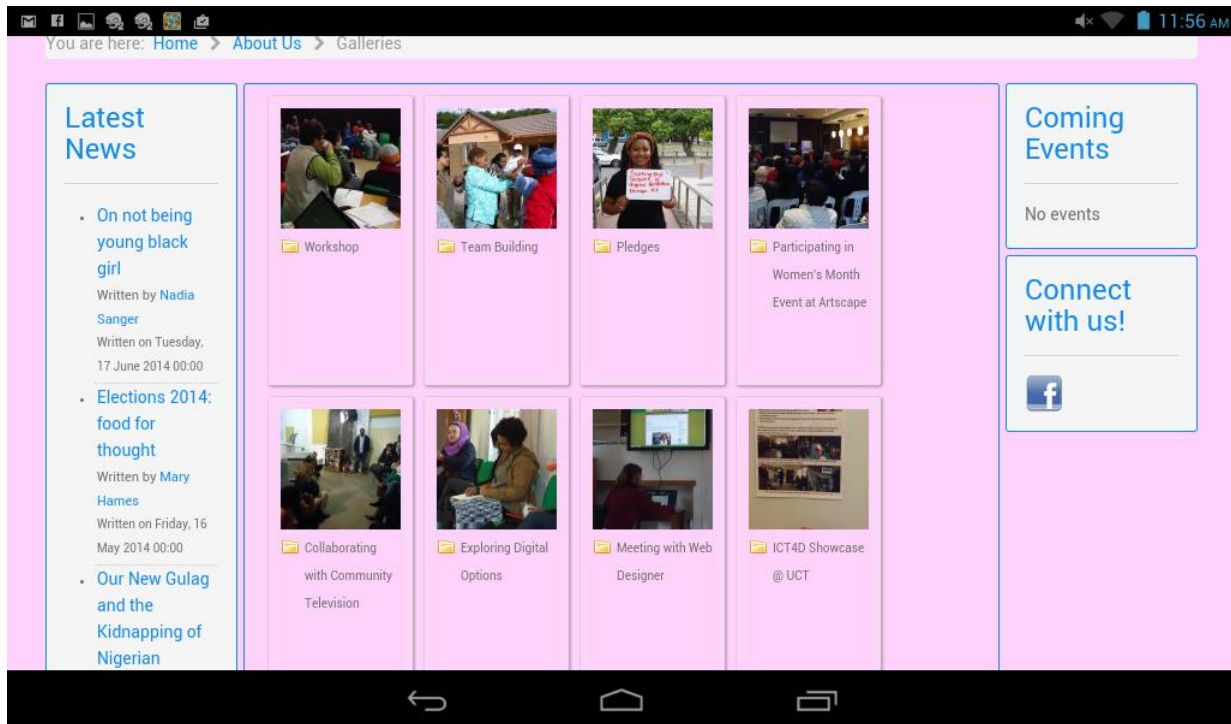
11:56 AM

You are here: Home > About Us > Galleries

Latest News

- On not being young black girl
Written by Nadia Sanger
Written on Tuesday, 17 June 2014 00:00
- Elections 2014: food for thought
Written by Mary Hames
Written on Friday, 16 May 2014 00:00
- Our New Gulag and the Kidnapping of Nigerian

Workshop

Team Building

Pledges

Participating in Women's Month Event at Artscape

Collaborating with Community Television

Exploring Digital Options

Meeting with Web Designer

ICT4D Showcase @ UCT

Coming Events

No events

Connect with us!